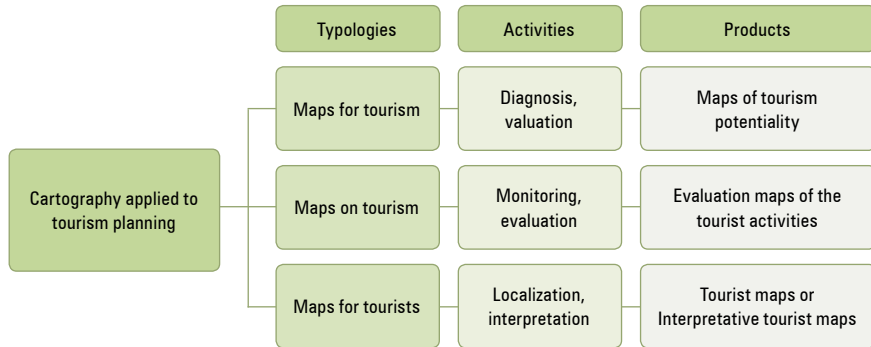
Cartography applied to tourism planning

| Typologies | Activities | Products |
|---|---|---|
| Maps for tourism | Diagnosis, valuation | Maps of tourism potentiality |
| Maps on tourism | Monitoring, evaluation | Evaluation maps of the tourist activities |
| Maps for tourists | Localization, interpretation | Tourist maps or Interpretative tourist maps |